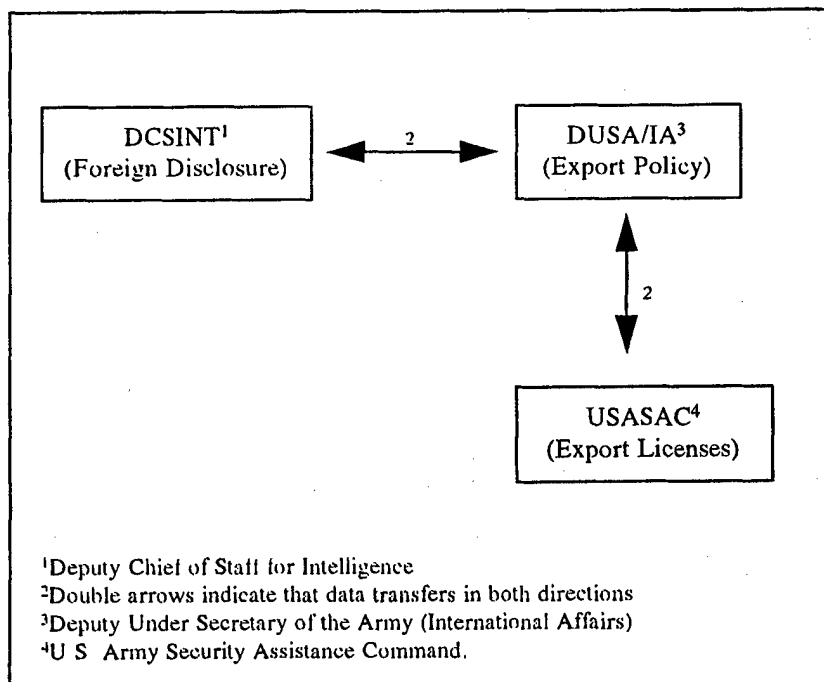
DCSINT$^{1}$
(Foreign Disclosure)

2

DUSA/IA$^{3}$
(Export Policy)

2

USASAC$^{4}$
(Export Licenses)

$^{1}$Deputy Chief of Staff for Intelligence
$^{2}$Double arrows indicate that data transfers in both directions
$^{3}$Deputy Under Secretary of the Army (International Affairs)
$^{4}$U S Army Security Assistance Command.